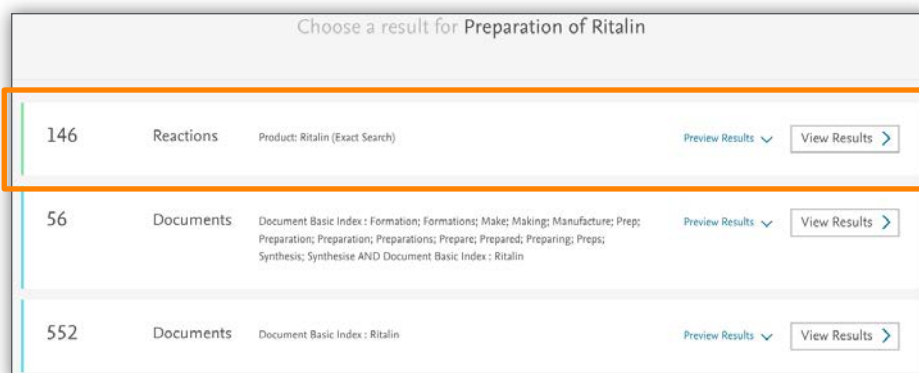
Choose a result for Preparation of Ritalin

146 Reactions Product: Ritalin (Exact Search) Preview Results View Results

56 Documents Document Basic Index : Formation; Formations; Make; Making; Manufacture; Prep; Preparation; Preparation; Preparations; Prepare; Prepared; Preparing; Preps; Synthesis; Synthesise AND Document Basic Index : Ritalin Preview Results View Results

552 Documents Document Basic Index : Ritalin Preview Results View Results